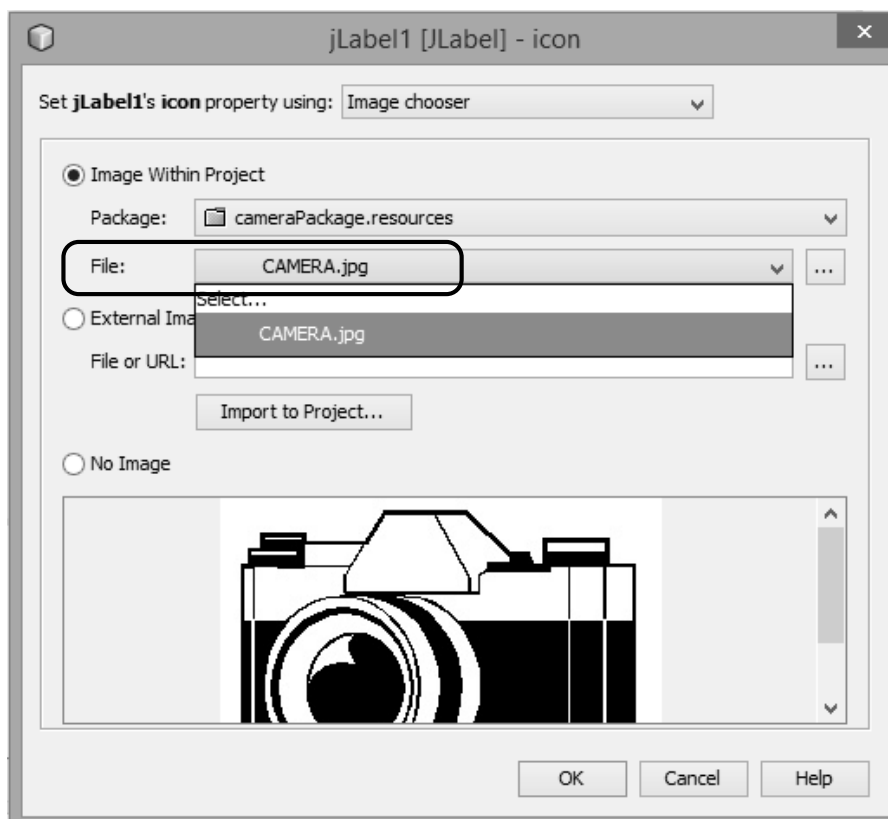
jLabel1 [JLabel] - icon

Set **jLabel1**'s **icon** property using: Image chooser

Image Within Project

Package: cameraPackage.resources

File: CAMERA.jpg ...

Select...

CAMERA.jpg

External Ima

File or URL: ...

Import to Project...

No Image

OK Cancel Help